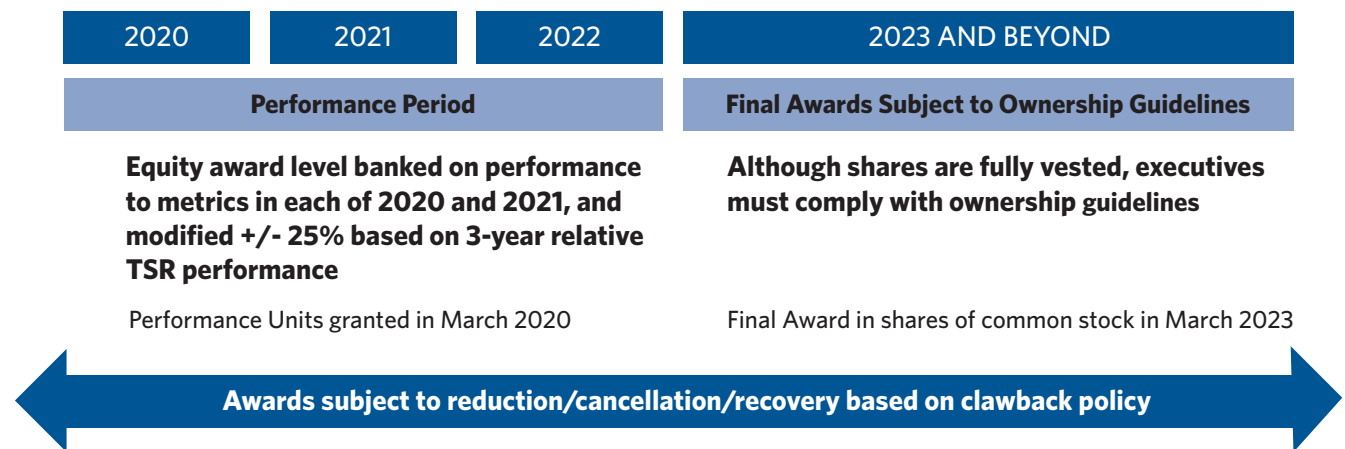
2020

2021

2022

2023 AND BEYOND

Performance Period

Final Awards Subject to Ownership Guidelines

Equity award level banked on performance to metrics in each of 2020 and 2021, and modified +/- 25% based on 3-year relative TSR performance

Although shares are fully vested, executives must comply with ownership guidelines

Performance Units granted in March 2020

Final Award in shares of common stock in March 2023

Awards subject to reduction/cancellation/recovery based on clawback policy